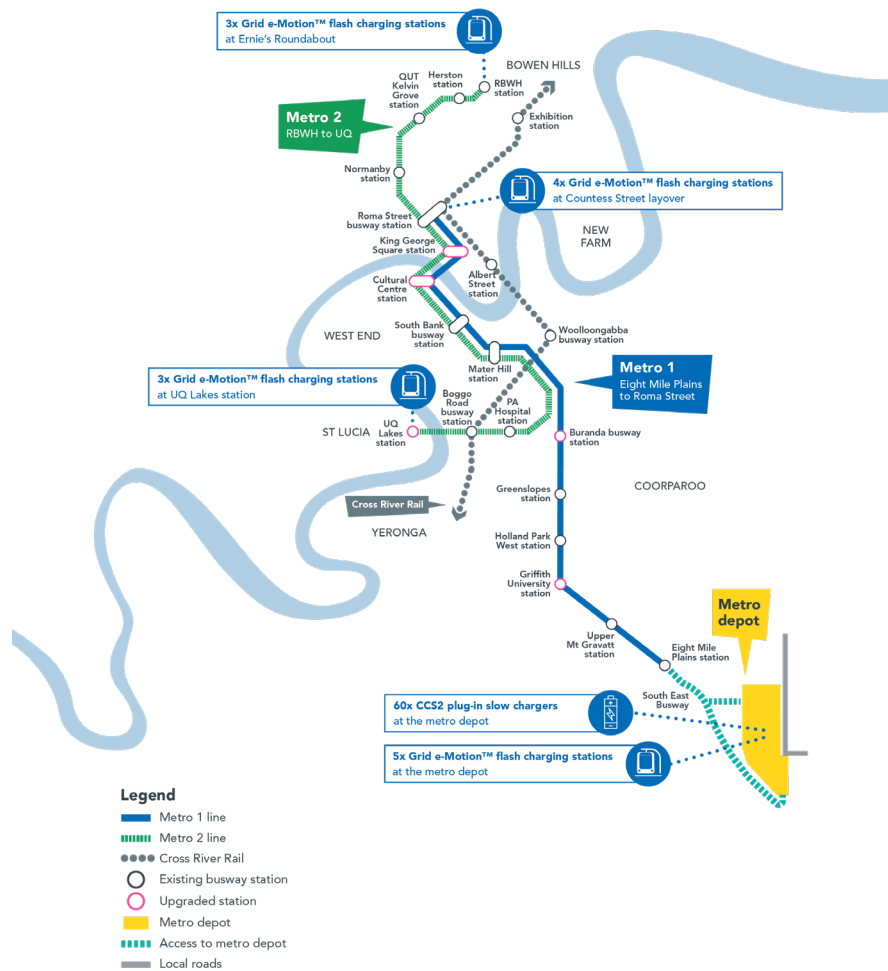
3x Grid e-Motion™ flash charging stations
at Ernie's Roundabout

BOWEN HILLS

QUT Kelvin Grove station

Herston station

RBWH station

Exhibition station

Metro 2
RBWH to UQ

Normanby station

4x Grid e-Motion™ flash charging stations
at Countess Street layover

Roma Street busway station

NEW FARM

King George Square station

Cultural Centre station

Albert Street station

WEST END

South Bank busway station

Woolloongabba busway station

Mater Hill station

Metro 1
Eight Mile Plains to Roma Street

3x Grid e-Motion™ flash charging stations
at UQ Lakes station

Boggo Road busway station

PA Hospital station

ST LUCIA

UQ Lakes station

Buranda busway station

Greenslopes station

COORPAROO

Cross River Rail

YERONGA

Holland Park West station

Griffith University station

Metro depot

Upper Mt Gravatt station

Eight Mile Plains station

South East Busway

60x CCS2 plug-in slow chargers
at the metro depot

5x Grid e-Motion™ flash charging stations
at the metro depot

Legend
Metro 1 line
Metro 2 line
Cross River Rail
Existing busway station
Upgraded station
Metro depot
Access to metro depot
Local roads